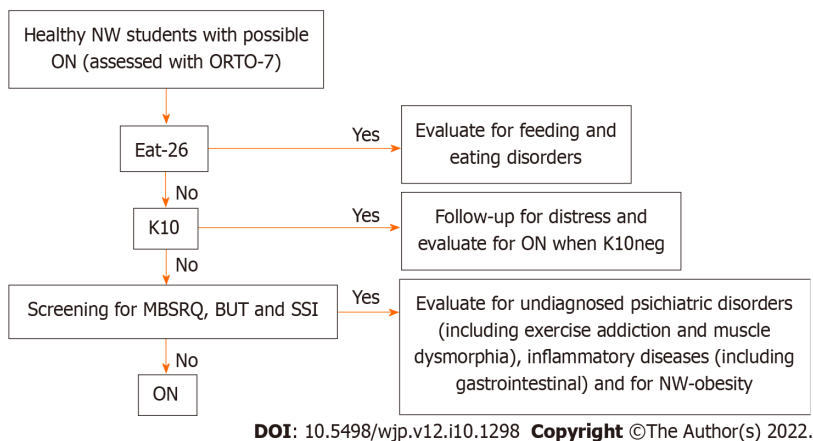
Healthy NW students with possible ON (assessed with ORTO-7)

Eat-26

Yes

Evaluate for feeding and eating disorders

No

K10

Yes

Follow-up for distress and evaluate for ON when K10neg

No

Screening for MBSRQ, BUT and SSI

Yes

Evaluate for undiagnosed psichiatric disorders (including exercise addiction and muscle dysmorphia), inflammatory diseases (including gastrointestinal) and for NW-obesity

No

ON

DOI: 10.5498/wjp.v12.i10.1298 Copyright ©The Author(s) 2022.